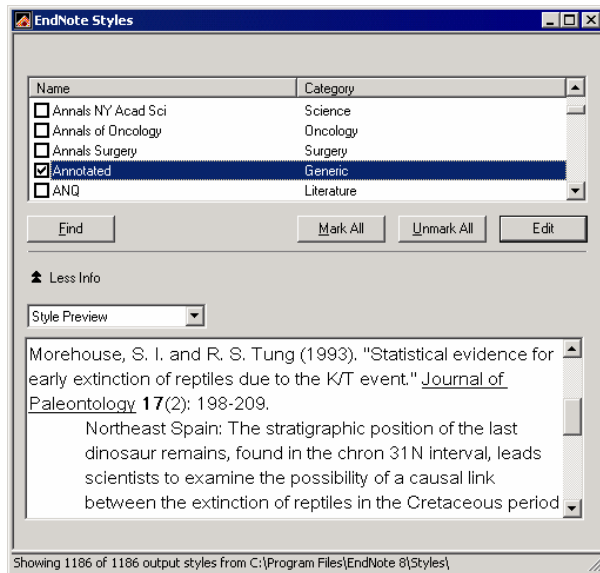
EndNote Styles

| Name | Category |
|---|---|
| Annals NY Acad Sci | Science |
| Annals of Oncology | Oncology |
| Annals Surgery | Surgery |
| Annotated | Generic |
| ANQ | Literature |

Find

Mark All

Unmark All

Edit

Less Info

Style Preview

Morehouse, S. I. and R. S. Tung (1993). "Statistical evidence for early extinction of reptiles due to the K/T event." Journal of Paleontology **17**(2): 198-209.

Northeast Spain: The stratigraphic position of the last dinosaur remains, found in the chron 31N interval, leads scientists to examine the possibility of a causal link between the extinction of reptiles in the Cretaceous period

Showing 1186 of 1186 output styles from C:\Program Files\EndNote 8\Styles\